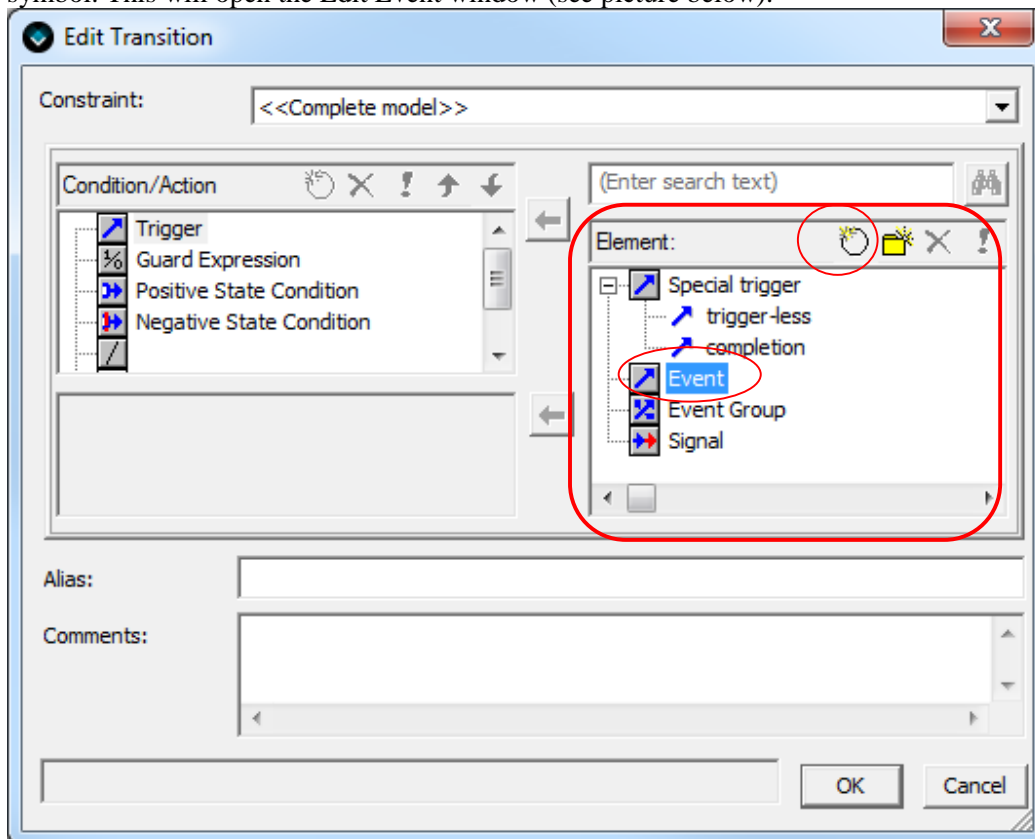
Edit Transition

Constraint: <<Complete model>>

Condition/Action

Trigger
Guard Expression
Positive State Condition
Negative State Condition

(Enter search text)

Element:

Special trigger
trigger-less
completion
Event
Event Group
Signal

Alias:

Comments:

OK
Cancel